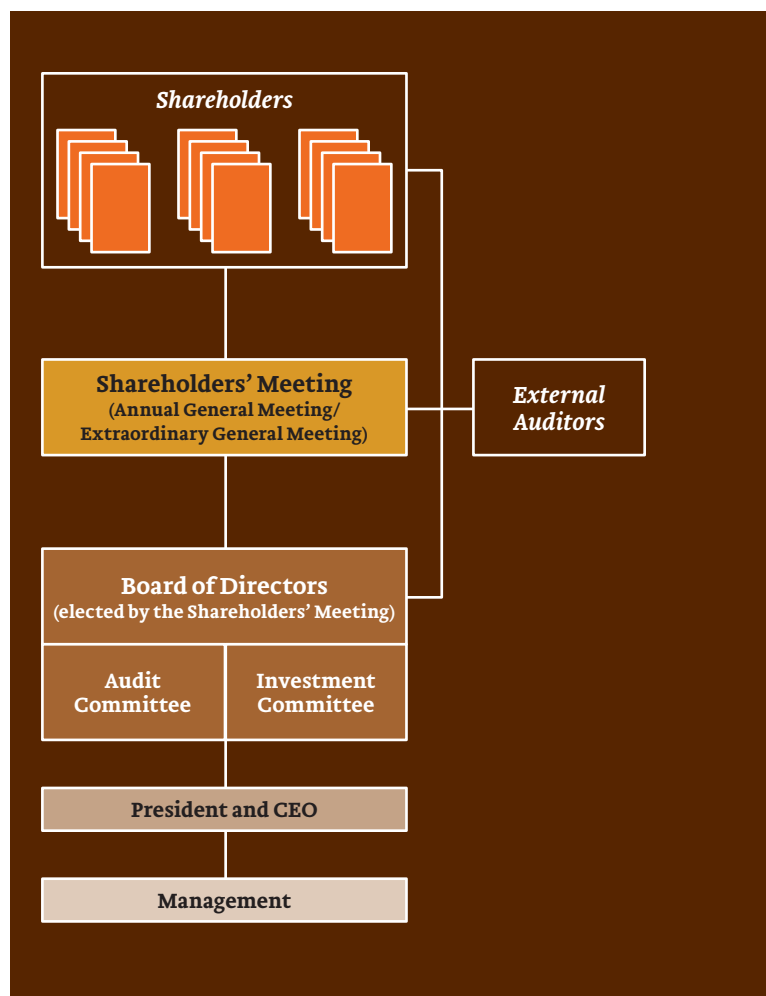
Shareholders

Shareholders' Meeting
(Annual General Meeting/ Extraordinary General Meeting)

External Auditors

Board of Directors
(elected by the Shareholders' Meeting)

Audit Committee

Investment Committee

President and CEO

Management